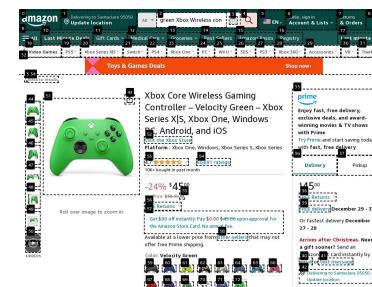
amazon
Delivering to Sacramento 95050
Update location
All
green Xbox Wireless con
EN
Hello, sign in
Account & Lists
Returns
& Orders
All
Last Minute Deals
Gift Cards
Medical Care
Groceries
Best Sellers
Amazon Basics
Registry
Video Games
Xbox Series X|S
Switch
PS4
PC
Xbox One
Mac
Toys & Games Deals
Shop now
Xbox Core Wireless Gaming Controller – Velocity Green – Xbox Series X|S, Xbox One, Windows PC, Android, and iOS
Visit the Xbox Store
Platform : Xbox One, Windows, Xbox Series X, Xbox Series
10K+ bought in past month
-24% $45
Returns
Get $30 off instantly: Pay $0.00 $45.00 upon approval for the Amazon Store Card No annual fee.
Available at a lower price from other sellers that may not offer free Prime shipping.
Color: Velocity Green
Roll over image to zoom in
VIDEOS
prime
Enjoy fast, free delivery, exclusive deals, and award-winning movies & TV shows with Prime
Try Prime and start saving today with fast, free delivery
Delivery
Pickup
$45
Returns
December 25 - 3
Or fastest delivery December 27 - 28
Arrives after Christmas. Need a gift sooner? Send an
Delivering to Sacramento 95050 - Update location